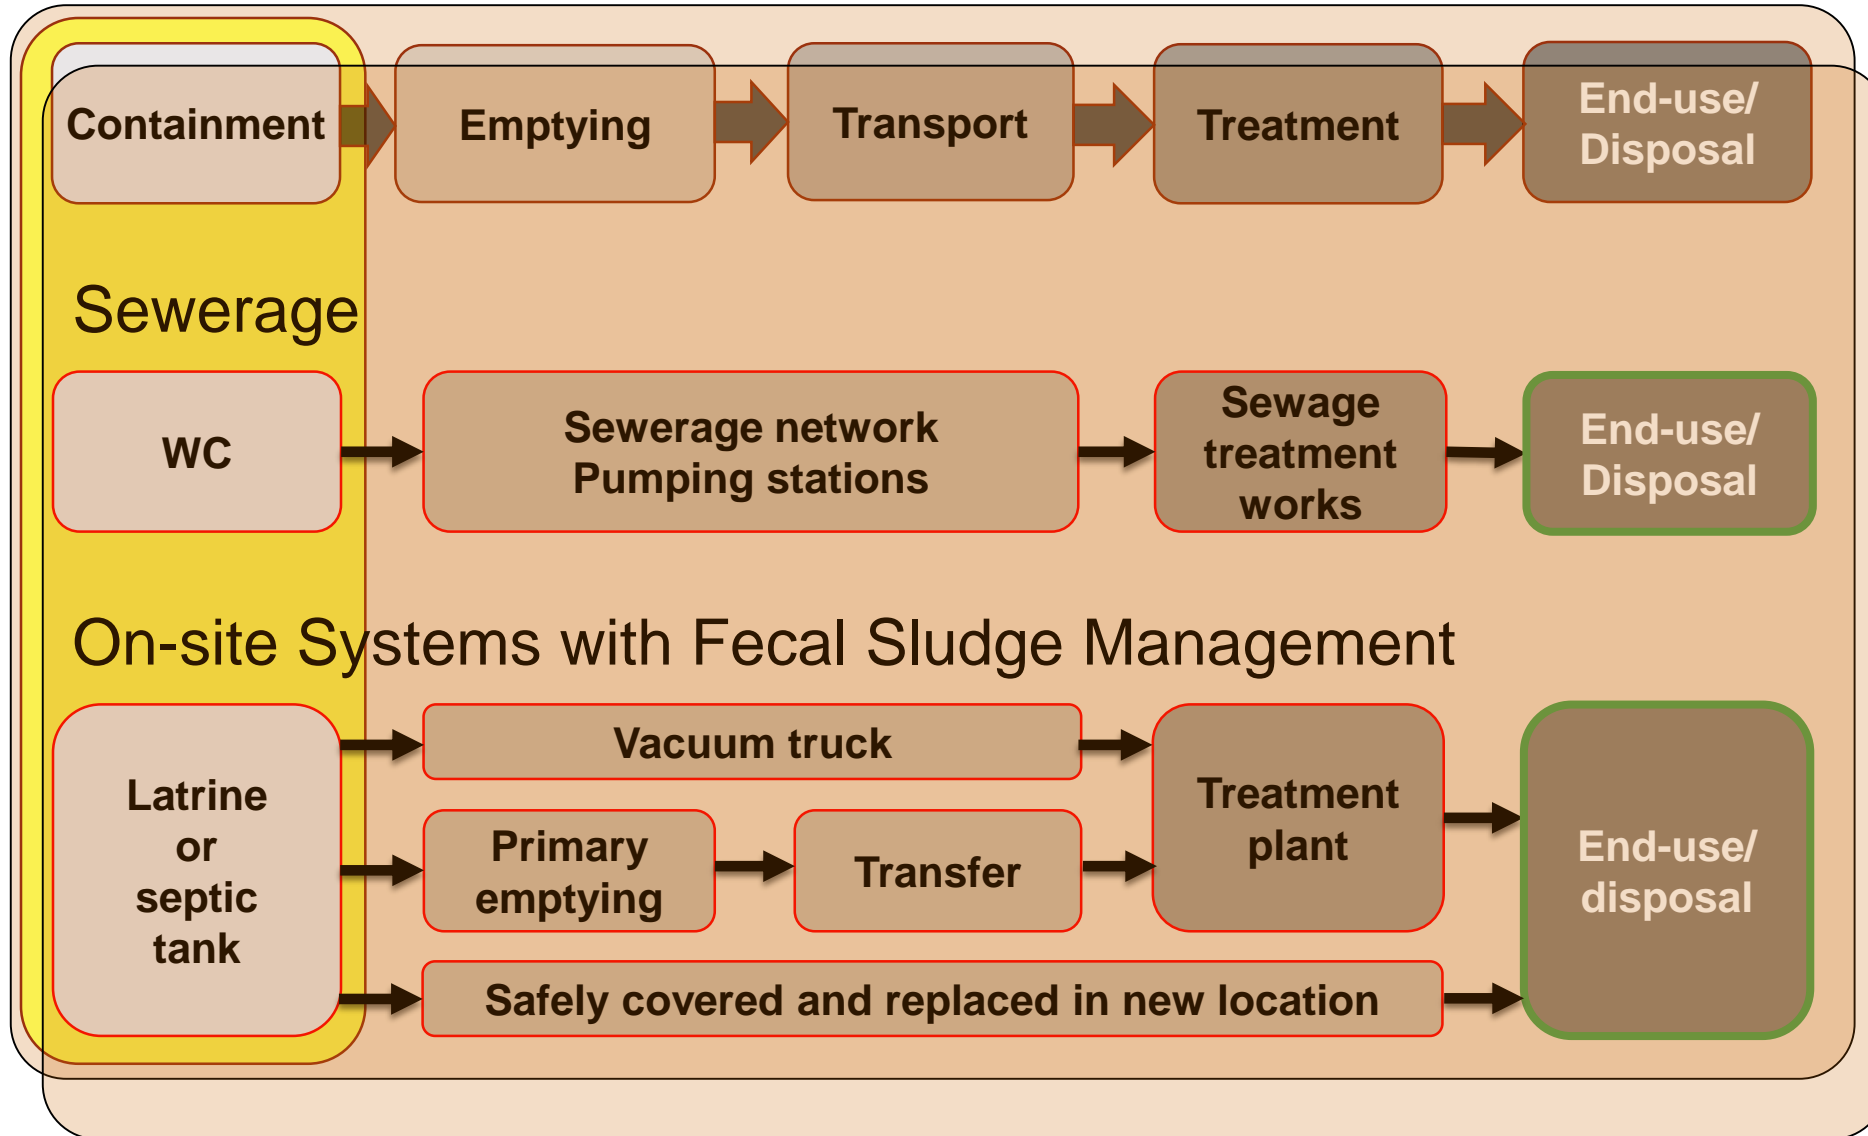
Containment

Emptying

Transport

Treatment

End-use/ Disposal

Sewerage

WC

Sewerage network Pumping stations

Sewage treatment works

End-use/ Disposal

On-site Systems with Fecal Sludge Management

Latrine or septic tank

Vacuum truck

Primary emptying

Transfer

Treatment plant

End-use/ disposal

Safely covered and replaced in new location